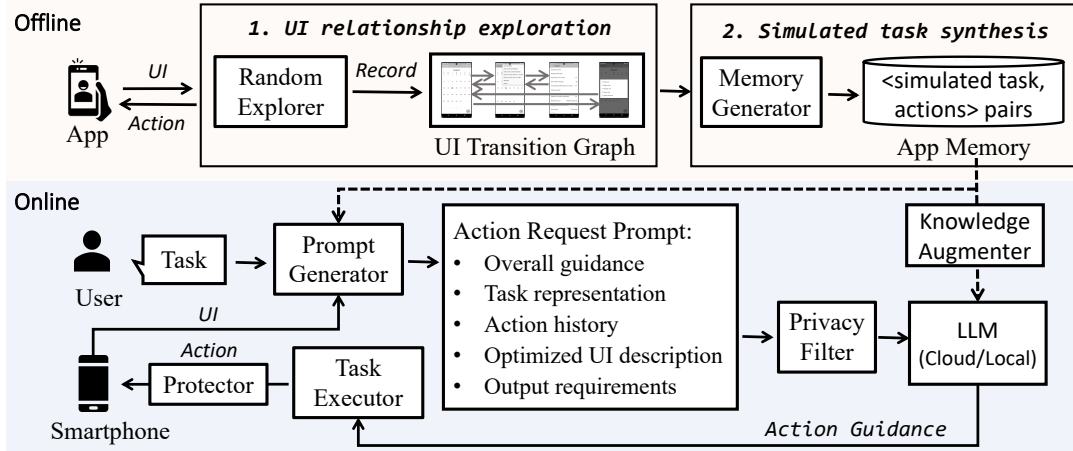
Offline

1. UI relationship exploration

2. Simulated task synthesis

UI

Action

App

Random Explorer

Record

UI Transition Graph

Memory Generator

<simulated task, actions> pairs

App Memory

Online

User

Task

Prompt Generator

Action Request Prompt:
• Overall guidance
• Task representation
• Action history
• Optimized UI description
• Output requirements

Knowledge Augmenter

UI

Action

Smartphone

Protector

Task Executor

Privacy Filter

LLM (Cloud/Local)

Action Guidance